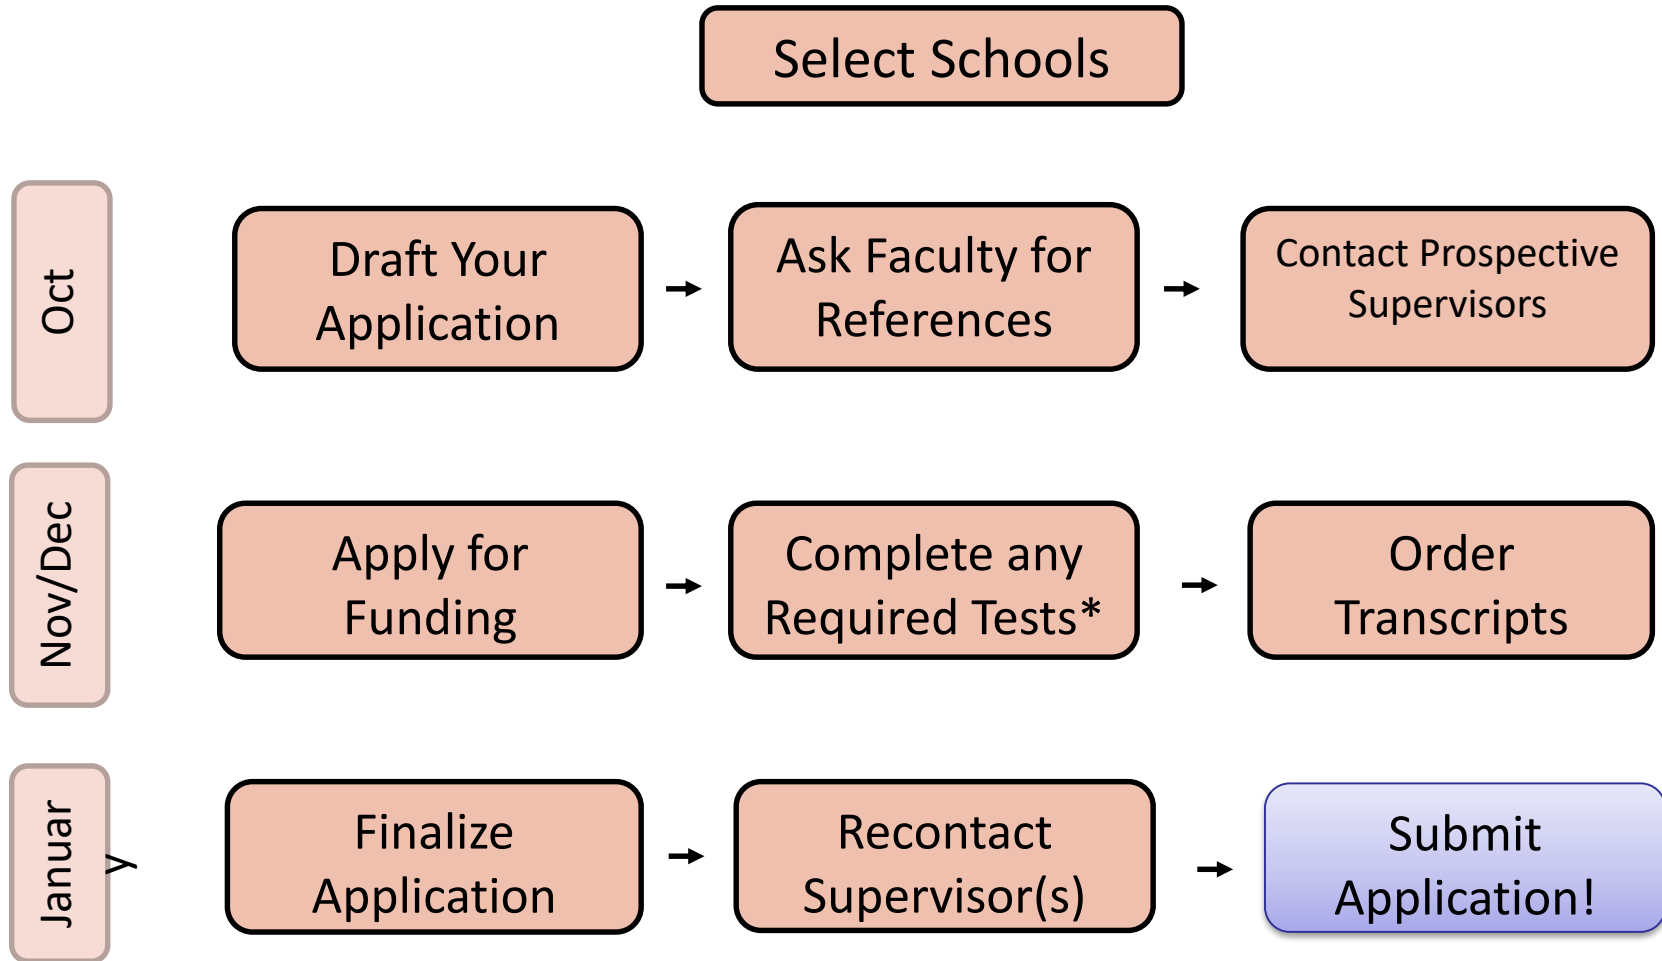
Select Schools

Oct

Draft Your Application

Ask Faculty for References

Contact Prospective Supervisors

Nov/Dec

Apply for Funding

Complete any Required Tests*

Order Transcripts

January

Finalize Application

Recontact Supervisor(s)

Submit Application!